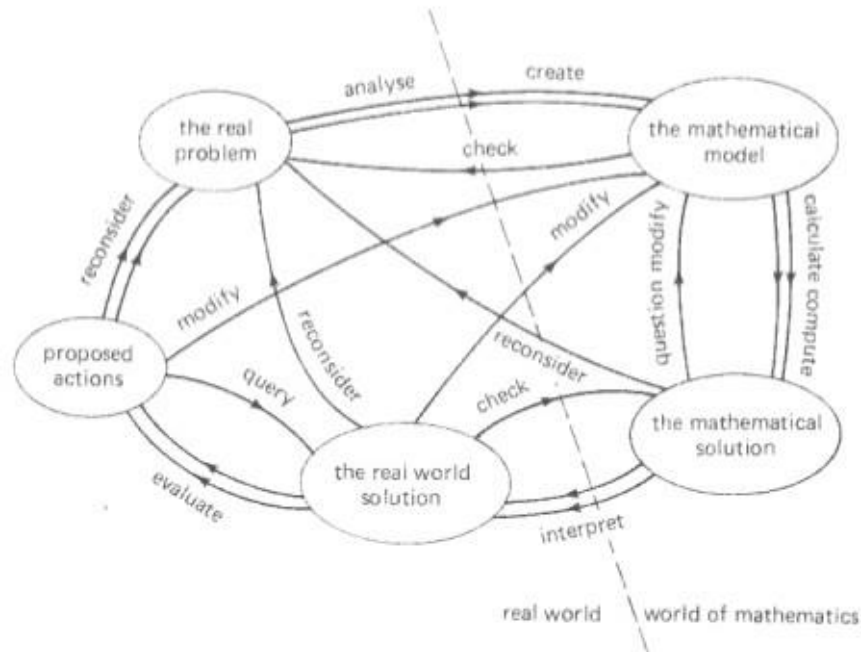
analyse
create
the real problem
check
the mathematical model
reconsider
modify
modify
question modify
calculate compute
reconsider
reconsider
proposed actions
query
check
the mathematical solution
the real world solution
evaluate
interpret
real world
world of mathematics